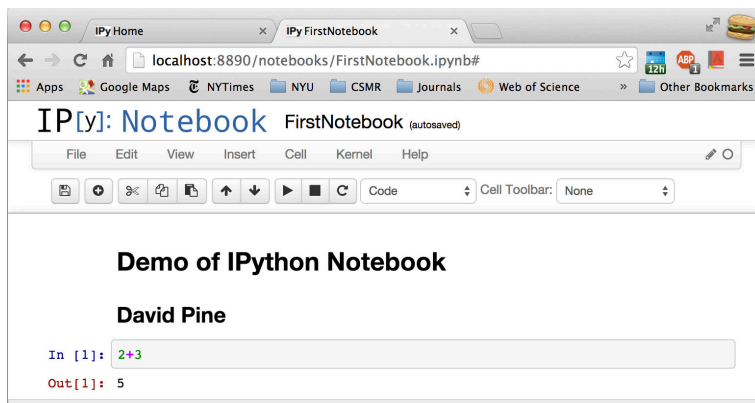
IPy Home
IPy FirstNotebook

localhost:8890/notebooks/FirstNotebook.ipynb#

12h
ABP 1

Apps Google Maps NYTimes NYU CSMR Journals Web of Science » Other Bookmarks

IP[y]: Notebook FirstNotebook (autosaved)

File Edit View Insert Cell Kernel Help

Code Cell Toolbar: None

# Demo of IPython Notebook

## David Pine

In [1]: 2+3

Out[1]: 5